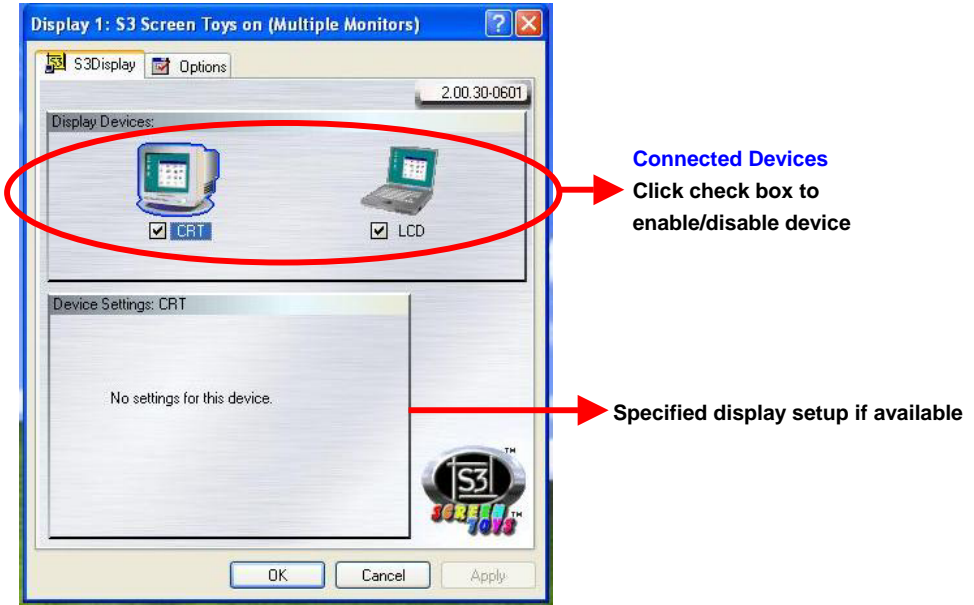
Display 1: S3 Screen Toys on (Multiple Monitors)

S3Display Options

2.00.30-0601

Display Devices:

CRT

LCD

Connected Devices
Click check box to enable/disable device

Device Settings: CRT

No settings for this device.

Specified display setup if available

S3 SCREEN TOYS ™

OK Cancel Apply